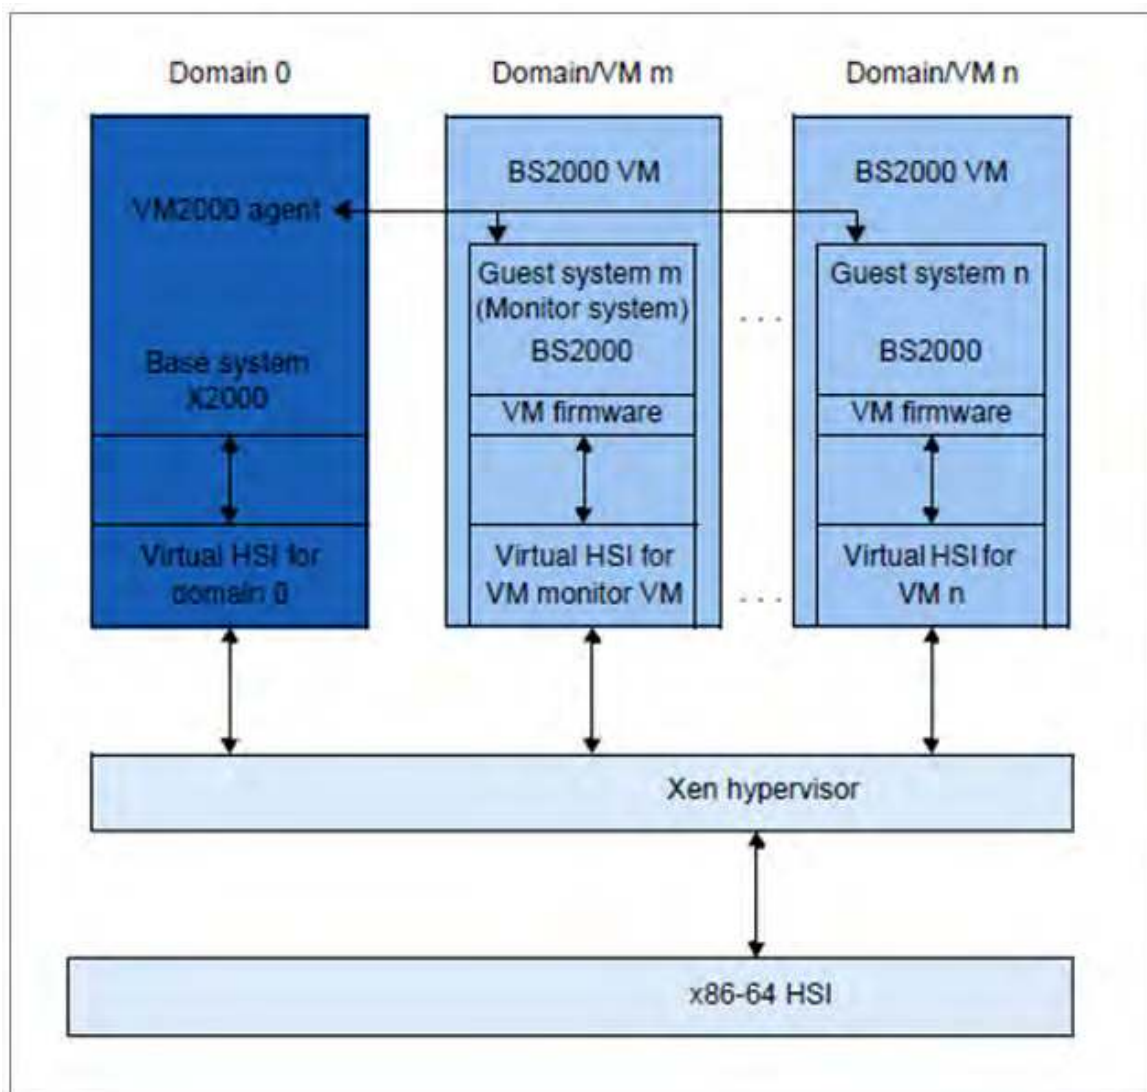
Domain 0

VM2000 agent

Base system X2000

Virtual HSI for domain 0

Domain/VM m

BS2000 VM

Guest system m (Monitor system) BS2000

VM firmware

Virtual HSI for VM monitor VM

. . .

Domain/VM n

BS2000 VM

Guest system n

BS2000

VM firmware

Virtual HSI for VM n

. . .

Xen hypervisor

x86-64 HSI